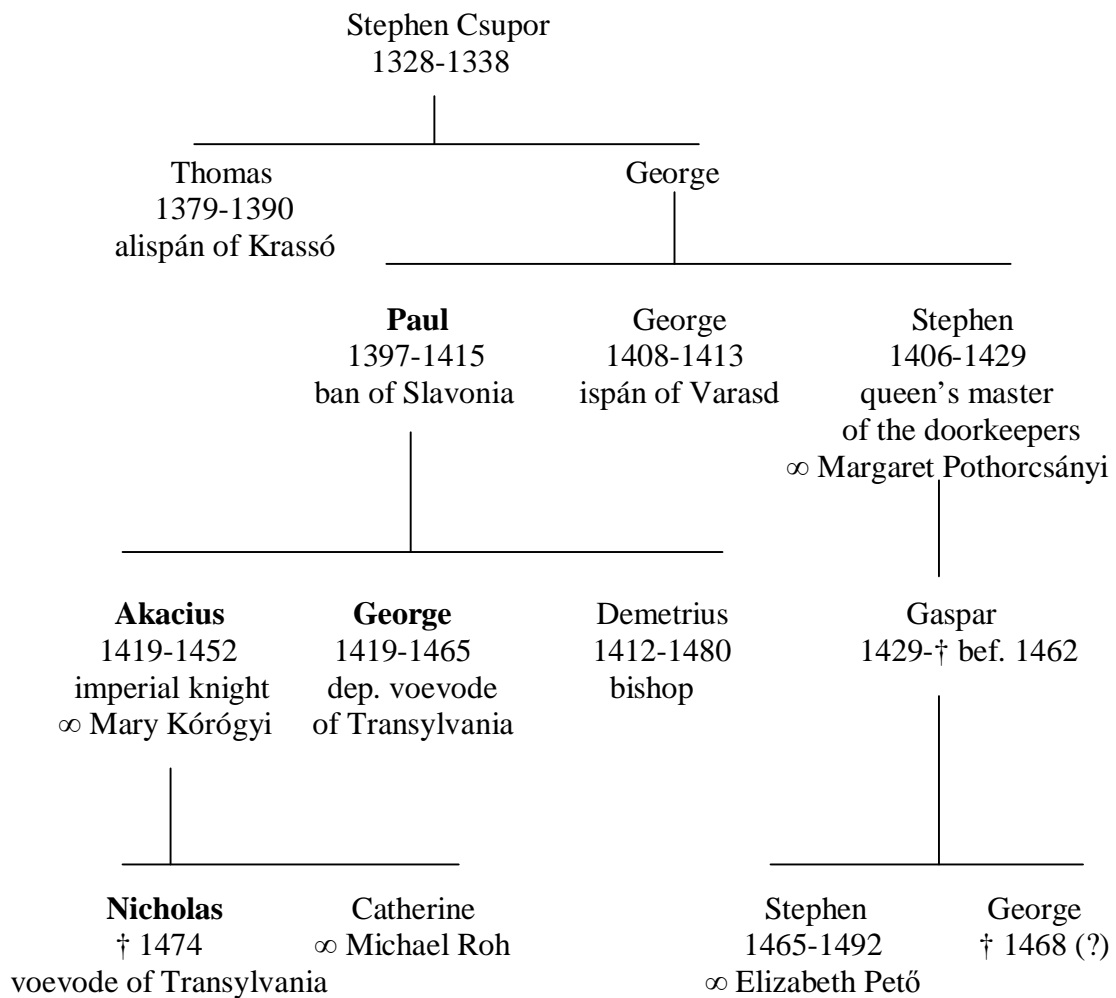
Stephen Csupor
1328-1338

Thomas
1379-1390
alispán of Krassó

George

Paul
1397-1415
ban of Slavonia

George
1408-1413
ispán of Varasd

Stephen
1406-1429
queen's master of the doorkeepers
∞ Margaret Pothorcsányi

Akacius
1419-1452
imperial knight
∞ Mary Kórógyi

George
1419-1465
dep. voevode of Transylvania

Demetrius
1412-1480
bishop

Gaspar
1429-† bef. 1462

Nicholas
† 1474
voevode of Transylvania

Catherine
∞ Michael Roh

Stephen
1465-1492
∞ Elizabeth Pető

George
† 1468 (?)